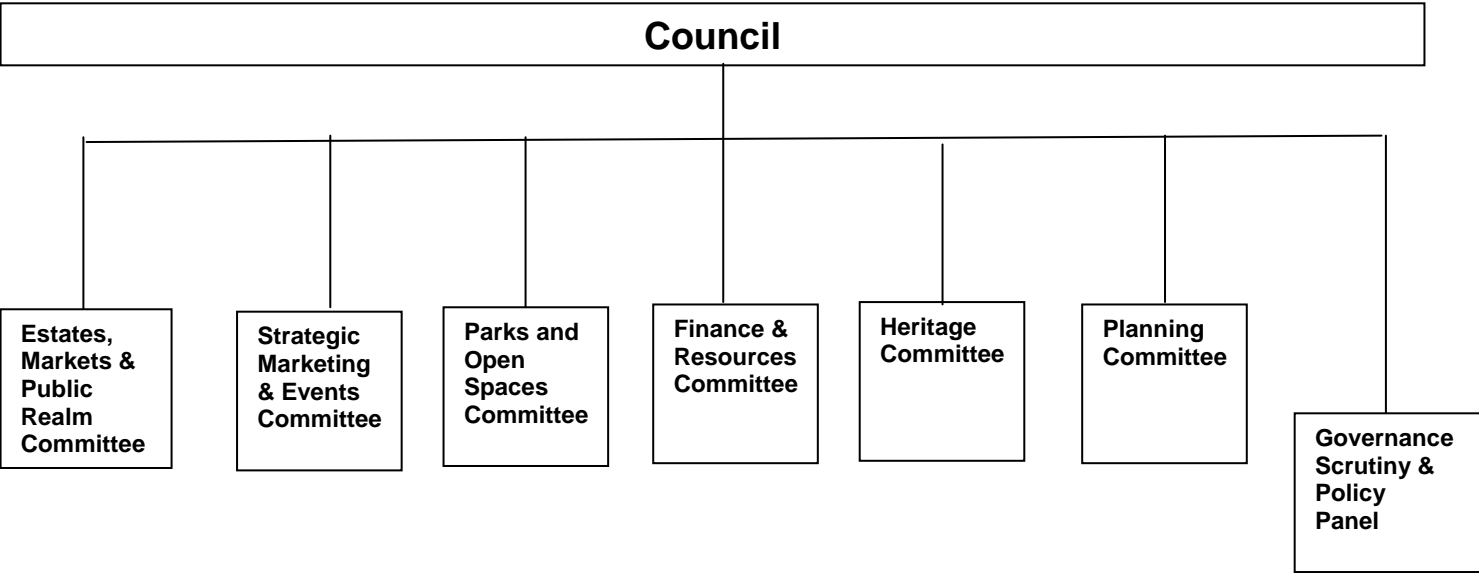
Council

Estates, Markets & Public Realm Committee

Strategic Marketing & Events Committee

Parks and Open Spaces Committee

Finance & Resources Committee

Heritage Committee

Planning Committee

Governance Scrutiny & Policy Panel